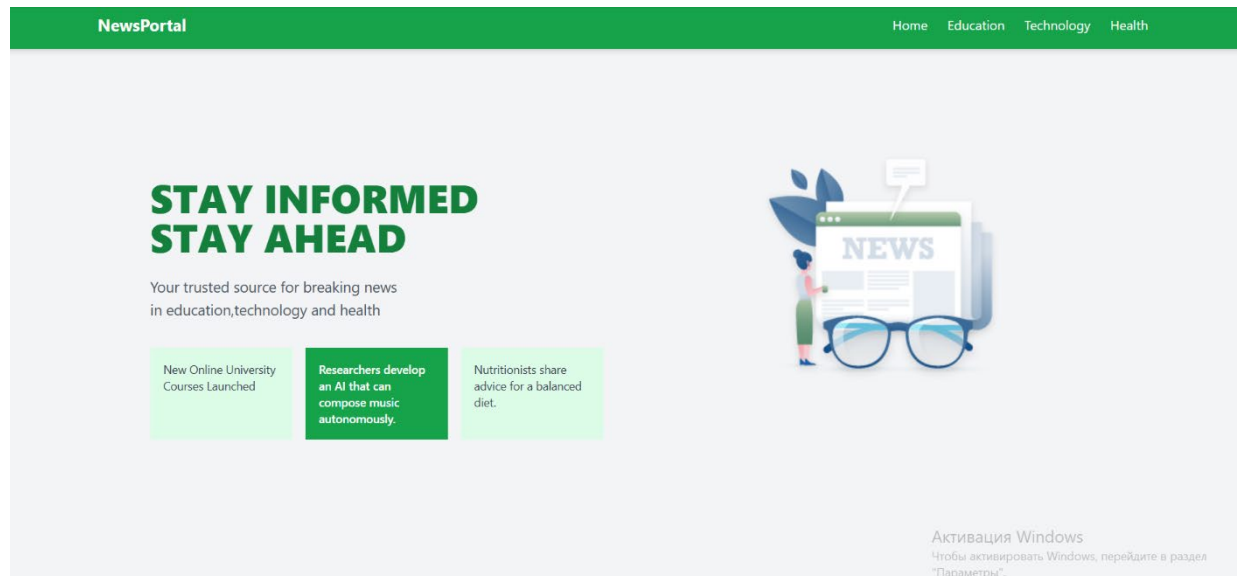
NewsPortal

Home Education Technology Health

STAY INFORMED
STAY AHEAD

Your trusted source for breaking news in education,technology and health

New Online University Courses Launched

Researchers develop an AI that can compose music autonomously.

Nutritionists share advice for a balanced diet.

NEWS

Активация Windows
Чтобы активировать Windows, перейдите в раздел "Параметры".